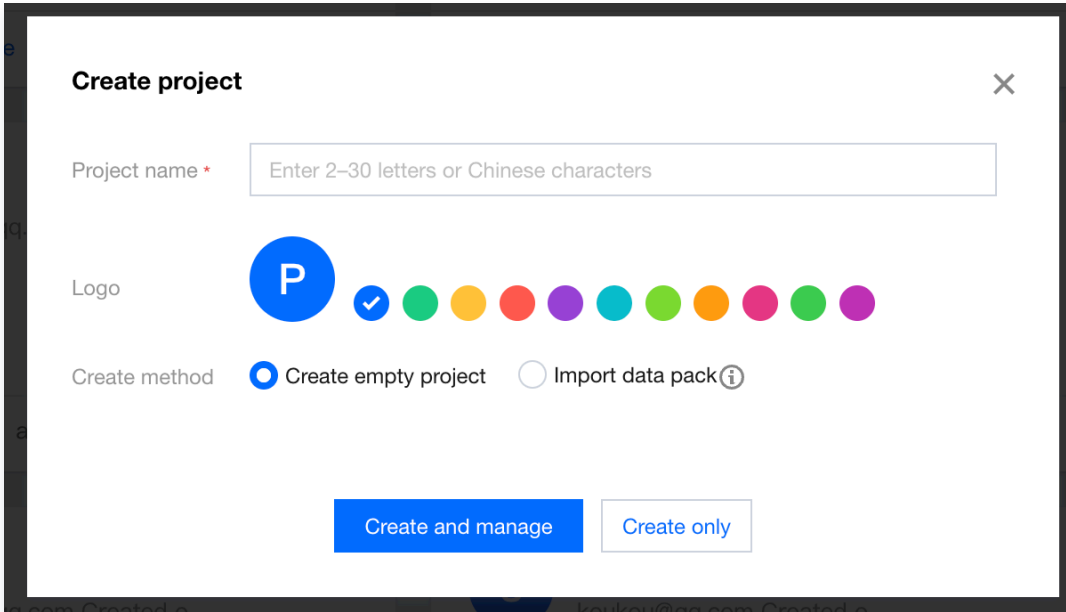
Create project

×

Project name *

Enter 2–30 letters or Chinese characters

Logo

P

Create method

Create empty project

Import data pack

Create and manage

Create only

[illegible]q.com Created o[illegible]

koukou@qq.com Created o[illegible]